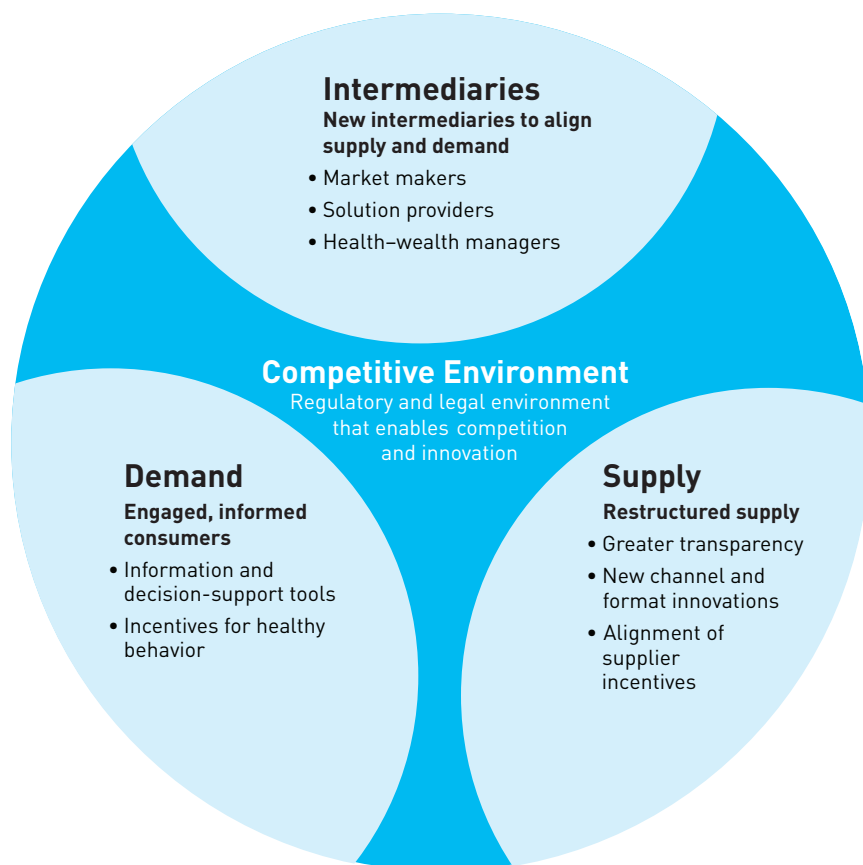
Intermediaries
New intermediaries to align supply and demand
• Market makers
• Solution providers
• Health–wealth managers

Competitive Environment
Regulatory and legal environment that enables competition and innovation

Demand
Engaged, informed consumers
• Information and decision-support tools
• Incentives for healthy behavior

Supply
Restructured supply
• Greater transparency
• New channel and format innovations
• Alignment of supplier incentives